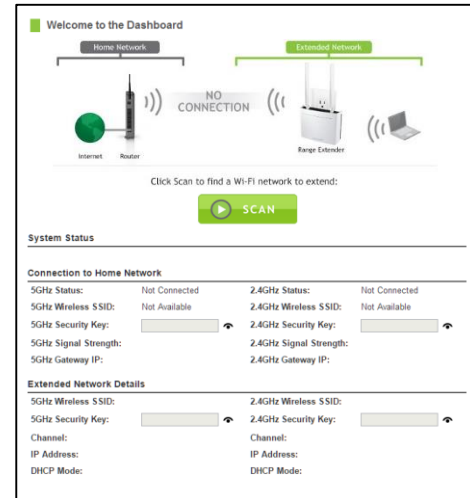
Welcome to the Dashboard

Home Network

Extended Network

Internet

Router

NO CONNECTION

Range Extender

Click Scan to find a Wi-Fi network to extend:

SCAN

System Status

Connection to Home Network

| | | | |
|---|---|---|---|
| 5GHz Status: | Not Connected | 2.4GHz Status: | Not Connected |
| 5GHz Wireless SSID: | Not Available | 2.4GHz Wireless SSID: | Not Available |
| 5GHz Security Key: | | 2.4GHz Security Key: | |
| 5GHz Signal Strength: | | 2.4GHz Signal Strength: | |
| 5GHz Gateway IP: | | 2.4GHz Gateway IP: | |

Extended Network Details

| | | | |
|---|---|---|---|
| 5GHz Wireless SSID: | | 2.4GHz Wireless SSID: | |
| 5GHz Security Key: | | 2.4GHz Security Key: | |
| Channel: | | Channel: | |
| IP Address: | | IP Address: | |
| DHCP Mode: | | DHCP Mode: | |